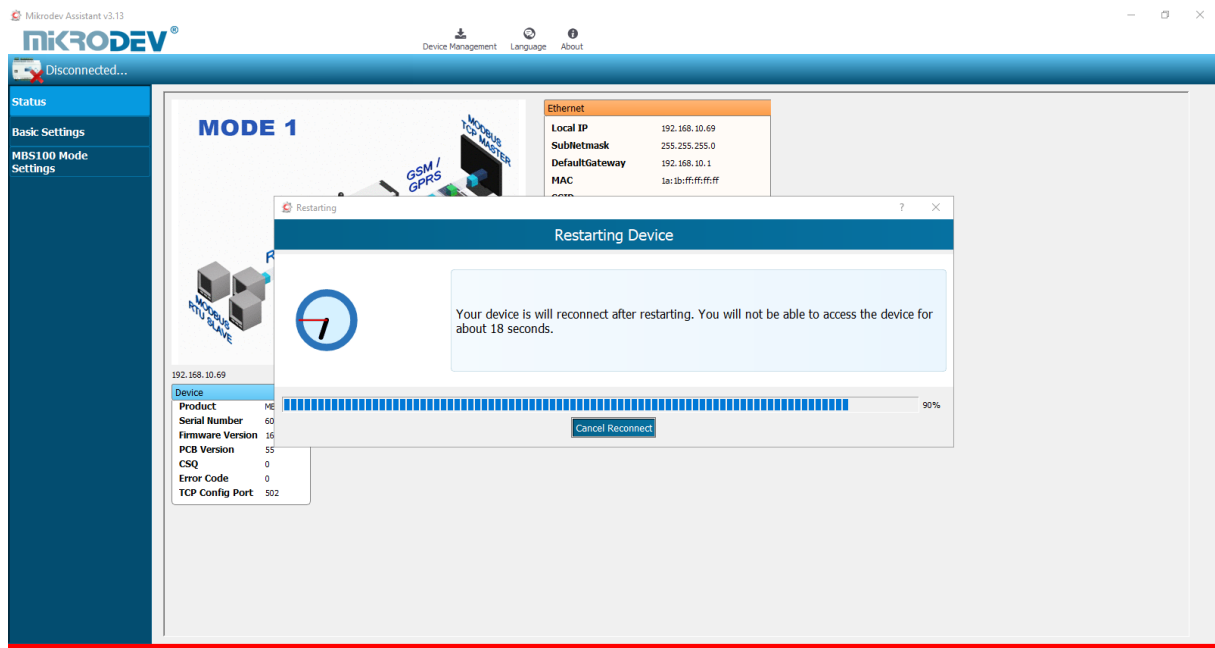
Mikrodev Assistant v3.13

MIKRODEV®

Device Management Language About

Disconnected...

Status
Basic Settings
MBS100 Mode Settings

MODE 1

MODBUS TCP MASTER

GSM / GPRS

MODBUS RTU SLAVE

192.168.10.69

Ethernet

| | |
|---|---|
| Local IP | 192.168.10.69 |
| SubNetmask | 255.255.255.0 |
| DefaultGateway | 192.168.10.1 |
| MAC | 1a:1b:ff:ff:ff:ff |

Device

| | |
|---|---|
| Product | ME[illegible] |
| Serial Number | 60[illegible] |
| Firmware Version | 16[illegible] |
| PCB Version | 55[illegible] |
| CSQ | 0 |
| Error Code | 0 |
| TCP Config Port | 502 |

Restarting ? ✕

Restarting Device

Your device is will reconnect after restarting. You will not be able to access the device for about 18 seconds.

90%

Cancel Reconnect